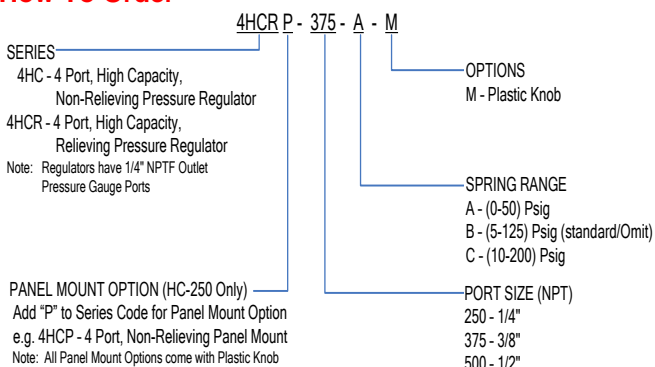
How To Order

4HCR P - 375 - A - M

SERIES
4HC - 4 Port, High Capacity, Non-Relieving Pressure Regulator
4HCR - 4 Port, High Capacity, Relieving Pressure Regulator
Note: Regulators have 1/4" NPTF Outlet Pressure Gauge Ports

OPTIONS
M - Plastic Knob

SPRING RANGE
A - (0-50) Psig
B - (5-125) Psig (standard/Omit)
C - (10-200) Psig

PANEL MOUNT OPTION (HC-250 Only)
Add "P" to Series Code for Panel Mount Option
e.g. 4HCP - 4 Port, Non-Relieving Panel Mount
Note: All Panel Mount Options come with Plastic Knob

PORT SIZE (NPT)
250 - 1/4"
375 - 3/8"
500 - 1/2"